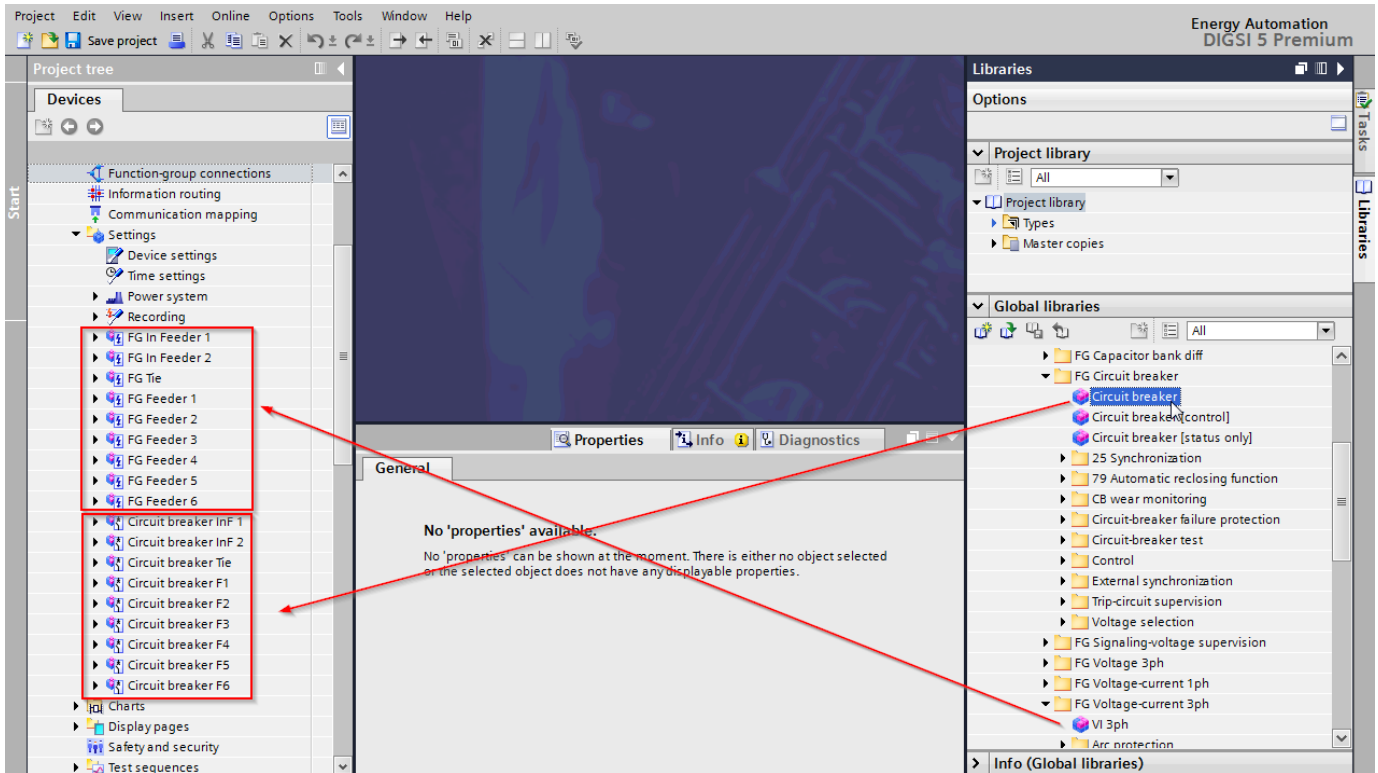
Project Edit View Insert Online Options Tools Window Help
Save project
Energy Automation
DIGSI 5 Premium

Project tree
Devices
Function-group connections
Information routing
Communication mapping
Settings
Device settings
Time settings
Power system
Recording
FG In Feeder 1
FG In Feeder 2
FG Tie
FG Feeder 1
FG Feeder 2
FG Feeder 3
FG Feeder 4
FG Feeder 5
FG Feeder 6
Circuit breaker InF 1
Circuit breaker InF 2
Circuit breaker Tie
Circuit breaker F1
Circuit breaker F2
Circuit breaker F3
Circuit breaker F4
Circuit breaker F5
Circuit breaker F6
Charts
Display pages
Safety and security
Test sequences

Start

Properties Info Diagnostics
General
No 'properties' available.
No 'properties' can be shown at the moment. There is either no object selected or the selected object does not have any displayable properties.

Libraries
Options
Project library
All
Project library
Types
Master copies
Global libraries
All
FG Capacitor bank diff
FG Circuit breaker
Circuit breaker
Circuit breaker [control]
Circuit breaker [status only]
25 Synchronization
79 Automatic reclosing function
CB wear monitoring
Circuit-breaker failure protection
Circuit-breaker test
Control
External synchronization
Trip-circuit supervision
Voltage selection
FG Signaling-voltage supervision
FG Voltage 3ph
FG Voltage-current 1ph
FG Voltage-current 3ph
VI 3ph
Arc protection
Info (Global libraries)

Tasks
Libraries